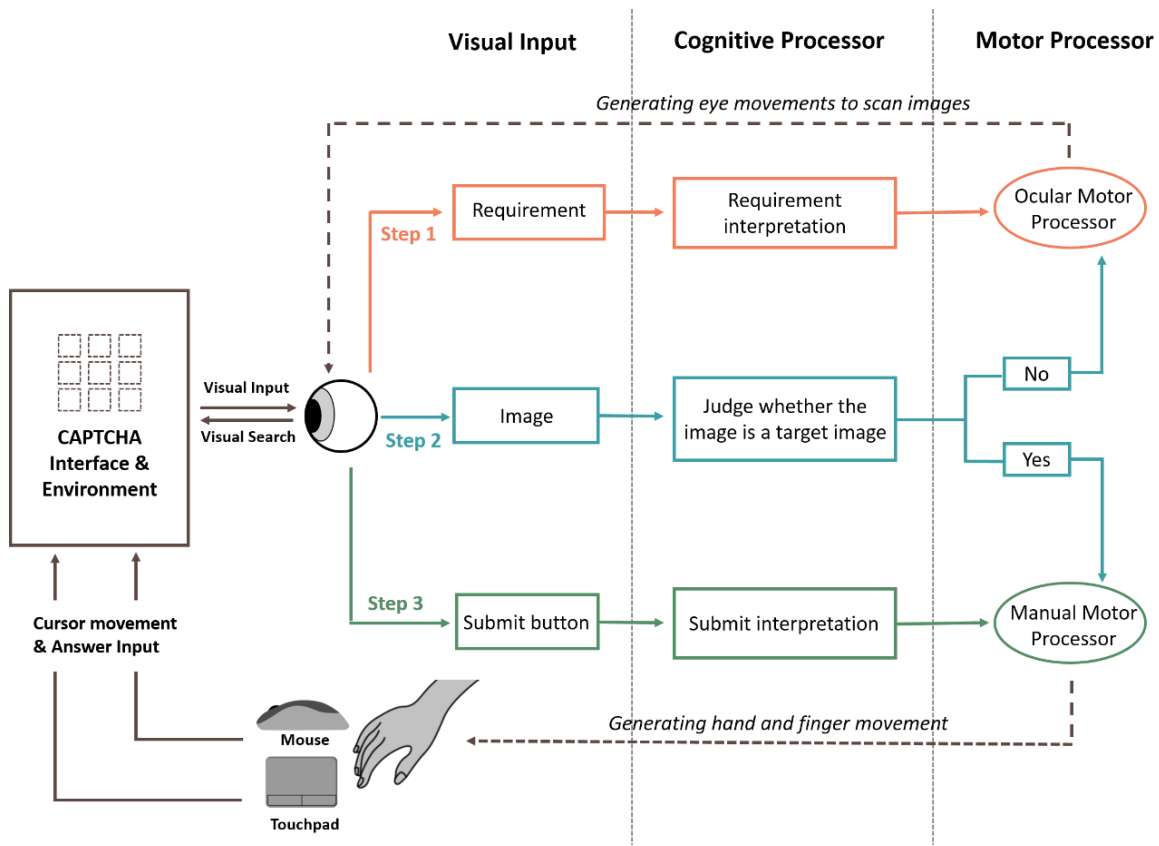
Visual Input

Cognitive Processor

Motor Processor

Generating eye movements to scan images

Step 1

Requirement

Requirement interpretation

Ocular Motor Processor

CAPTCHA Interface & Environment

Visual Input

Visual Search

Step 2

Image

Judge whether the image is a target image

No

Yes

Step 3

Submit button

Submit interpretation

Manual Motor Processor

Cursor movement & Answer Input

Generating hand and finger movement

Mouse

Touchpad